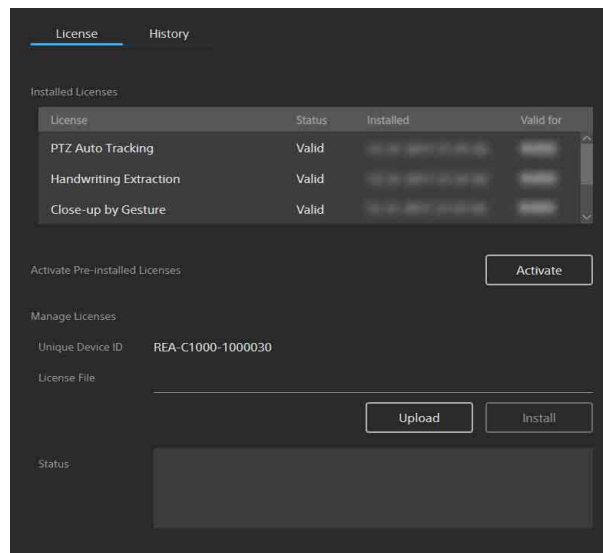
License History

Installed Licenses

| License | Status | Installed | Valid for |
|---|---|---|---|
| PTZ Auto Tracking | Valid | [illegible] | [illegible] |
| Handwriting Extraction | Valid | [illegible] | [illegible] |
| Close-up by Gesture | Valid | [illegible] | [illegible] |

Activate Pre-installed Licenses

Activate

Manage Licenses

Unique Device ID REA-C1000-1000030

License File

Upload Install

Status